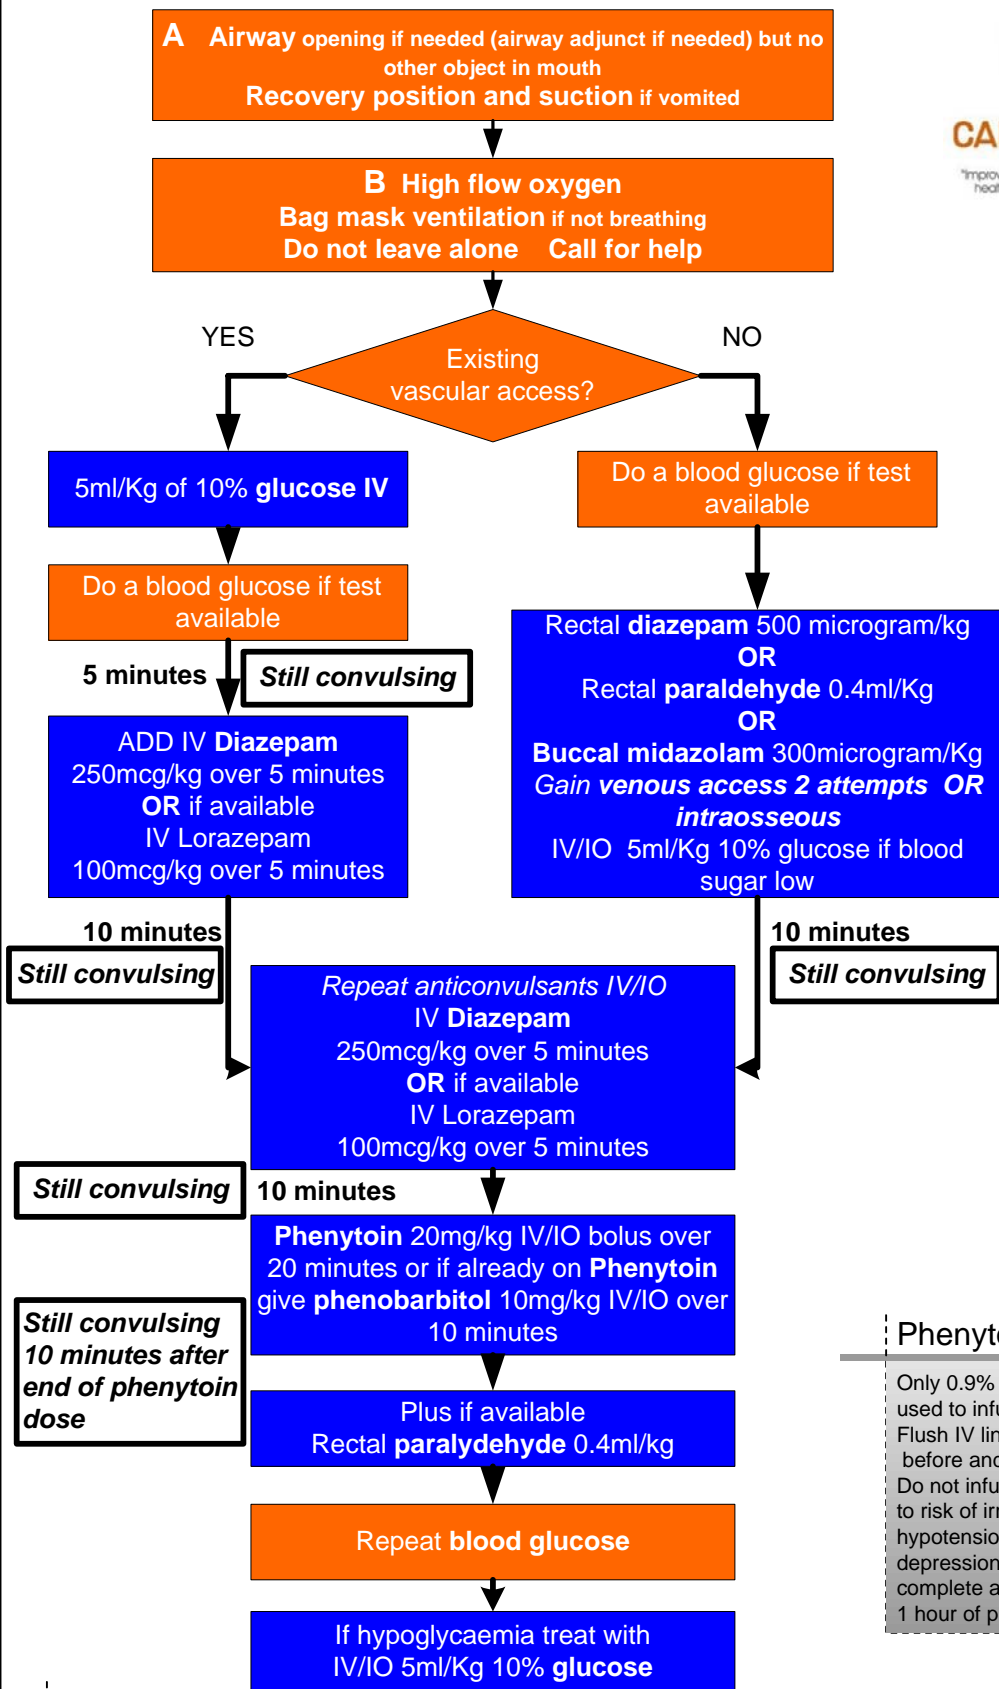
A Airway opening if needed (airway adjunct if needed) but no other object in mouth
Recovery position and suction if vomited

B High flow oxygen
Bag mask ventilation if not breathing
Do not leave alone Call for help

YES

NO

Existing vascular access?

5ml/Kg of 10% glucose IV

Do a blood glucose if test available

Do a blood glucose if test available

5 minutes

Still convulsing

ADD IV Diazepam
250mcg/kg over 5 minutes
OR if available
IV Lorazepam
100mcg/kg over 5 minutes

Rectal diazepam 500 microgram/kg
OR
Rectal paraldehyde 0.4ml/Kg
OR
Buccal midazolam 300microgram/Kg
Gain venous access 2 attempts OR intraosseous
IV/IO 5ml/Kg 10% glucose if blood sugar low

10 minutes

Still convulsing

10 minutes

Still convulsing

Repeat anticonvulsants IV/IO
IV Diazepam
250mcg/kg over 5 minutes
OR if available
IV Lorazepam
100mcg/kg over 5 minutes

Still convulsing

10 minutes

Phenytoin 20mg/kg IV/IO bolus over 20 minutes or if already on Phenytoin give phenobarbitol 10mg/kg IV/IO over 10 minutes

Still convulsing 10 minutes after end of phenytoin dose

Plus if available
Rectal paralydehyde 0.4ml/kg

Repeat blood glucose

If hypoglycaemia treat with IV/IO 5ml/Kg 10% glucose

CA
"impro
heal

Phenyt
Only 0.9%
used to infu
Flush IV lin
before and
Do not infu
to risk of ir
hypotensio
depression
complete a
1 hour of p